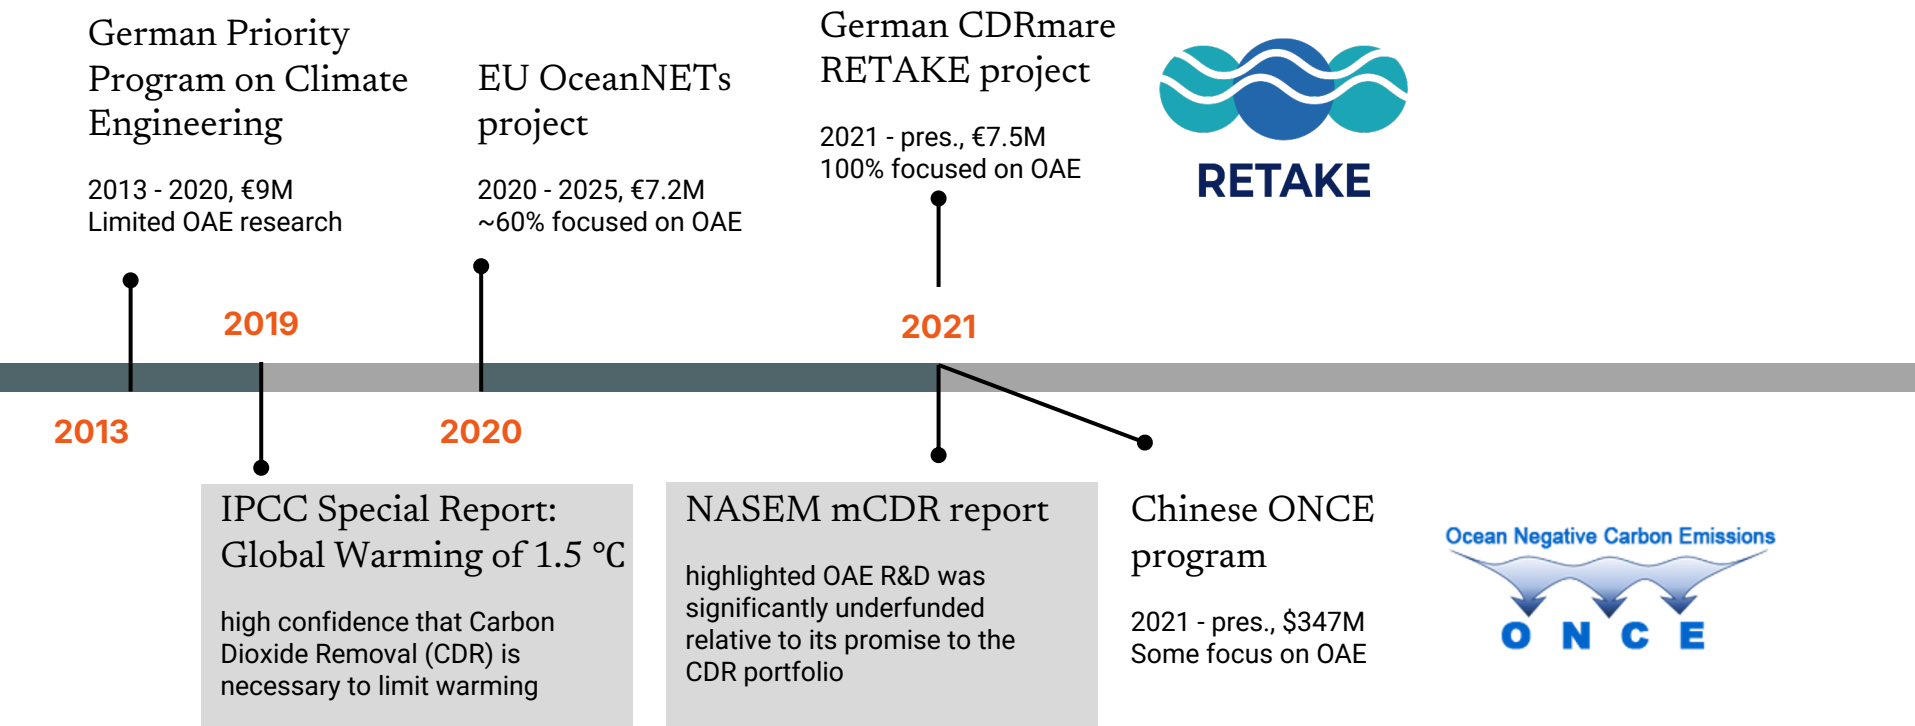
German Priority Program on Climate Engineering

2013 - 2020, €9M
Limited OAE research

EU OceanNETs project

2020 - 2025, €7.2M
~60% focused on OAE

German CDRmare RETAKE project

2021 - pres., €7.5M
100% focused on OAE

RETAKE

2019

2021

2013

2020

IPCC Special Report: Global Warming of 1.5 °C

high confidence that Carbon Dioxide Removal (CDR) is necessary to limit warming

NASEM mCDR report

highlighted OAE R&D was significantly underfunded relative to its promise to the CDR portfolio

Chinese ONCE program

2021 - pres., $347M
Some focus on OAE

Ocean Negative Carbon Emissions

O N C E